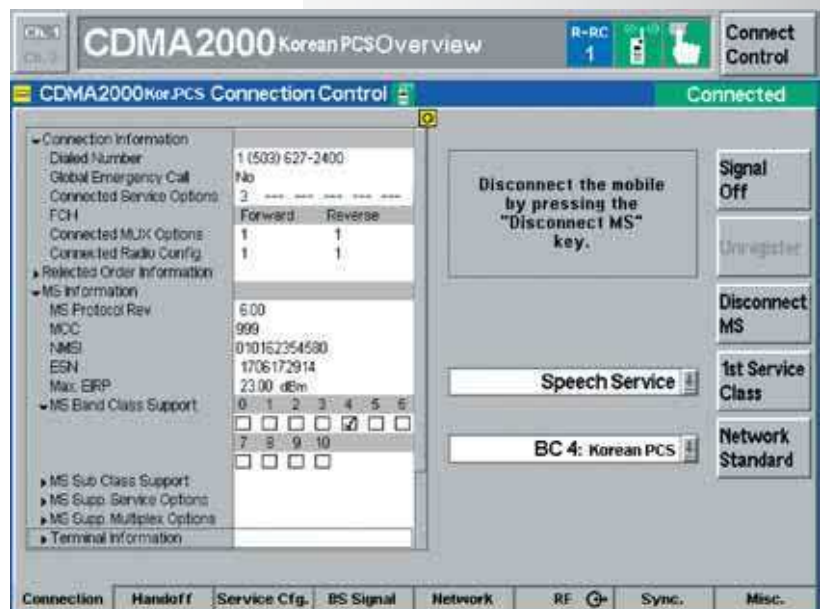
CDMA2000 Korean PCS Overview

R-RC 1

Connect Control

CDMA2000Kor.PCS Connection Control

Connected

Connection Information
Dialed Number 1 (503) 627-2400
Global Emergency Call No
Connected Service Options 3 --- --- --- --- ---
FCH Forward Reverse
Connected MUX Options 1 1
Connected Radio Config 1 1
Rejected Order Information
MS Information
MS Protocol Rev 6.00
MCC 999
NMSI 010162354580
ESN 1706172914
Max. EIRP 23.00 dBm
MS Band Class Support 0 1 2 3 4 5 6
7 8 9 10
MS Sub Class Support
MS Supp. Service Options
MS Supp. Multiplex Options
Terminal Information

Disconnect the mobile by pressing the "Disconnect MS" key.

Signal Off

Unregister

Disconnect MS

Speech Service

1st Service Class

BC 4: Korean PCS

Network Standard

Connection | Handoff | Service Cfg. | BS Signal | Network | RF | Sync. | Misc.